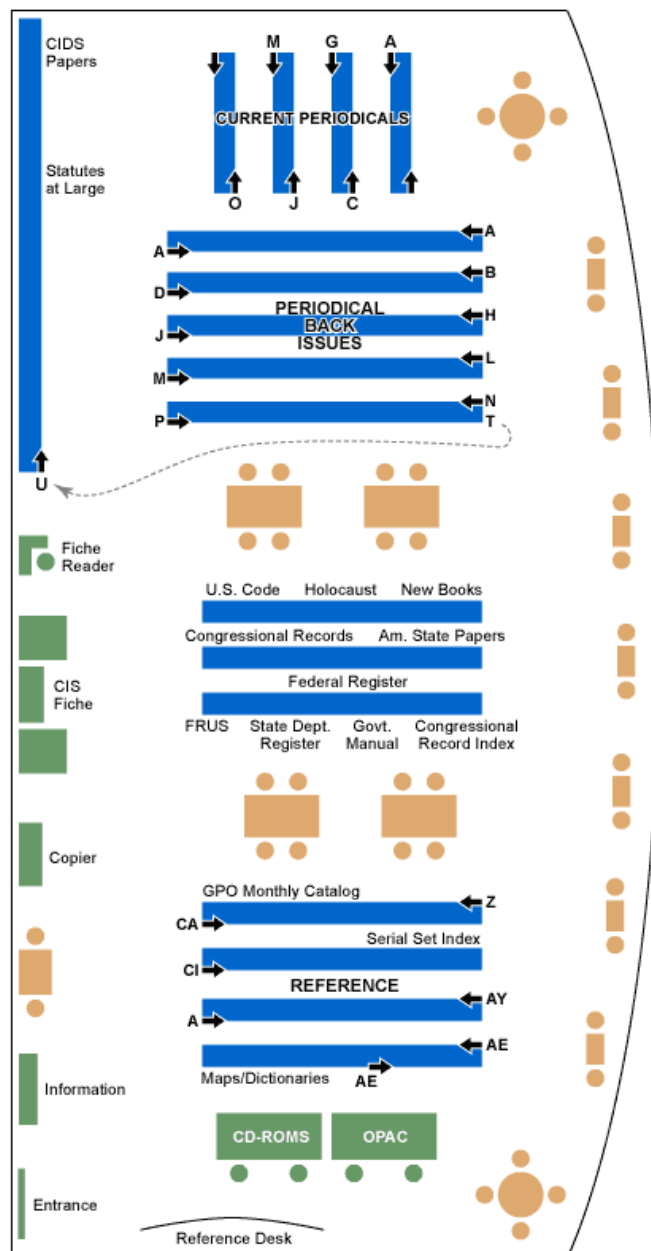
CIDS Papers

Statutes at Large

U

M G A

CURRENT PERIODICALS

O J C

A A
B
D
PERIODICAL BACK ISSUES
J H
L
M
N
P T

Fiche Reader

CIS Fiche

Copier

Information

Entrance

U.S. Code Holocaust New Books

Congressional Records Am. State Papers

Federal Register

FRUS State Dept. Register Govt. Manual Congressional Record Index

GPO Monthly Catalog Z
CA
Serial Set Index
CI
REFERENCE
AY
A
AE
Maps/Dictionaries AE

CD-ROMS OPAC

Reference Desk